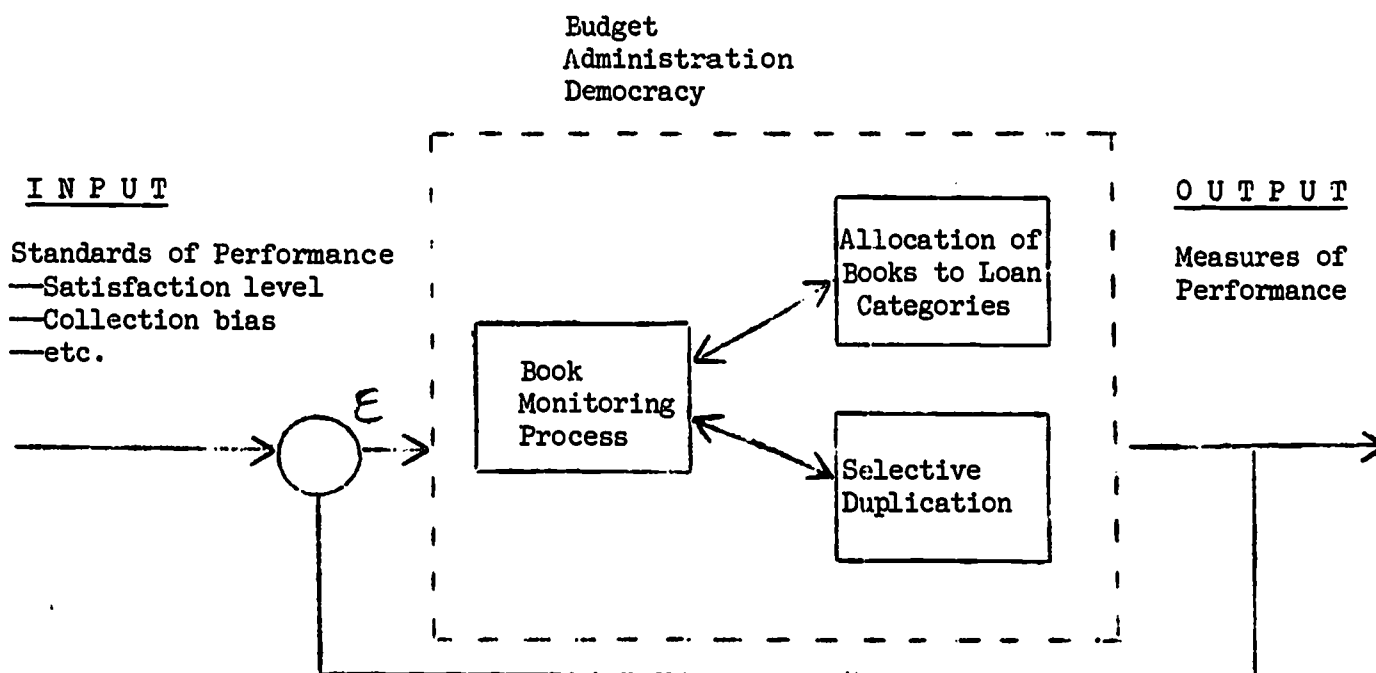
Budget
Administration
Democracy

I N P U T

Standards of Performance
—Satisfaction level
—Collection bias
—etc.

$\mathcal{E}$

Book Monitoring Process

Allocation of Books to Loan Categories

Selective Duplication

O U T P U T

Measures of Performance